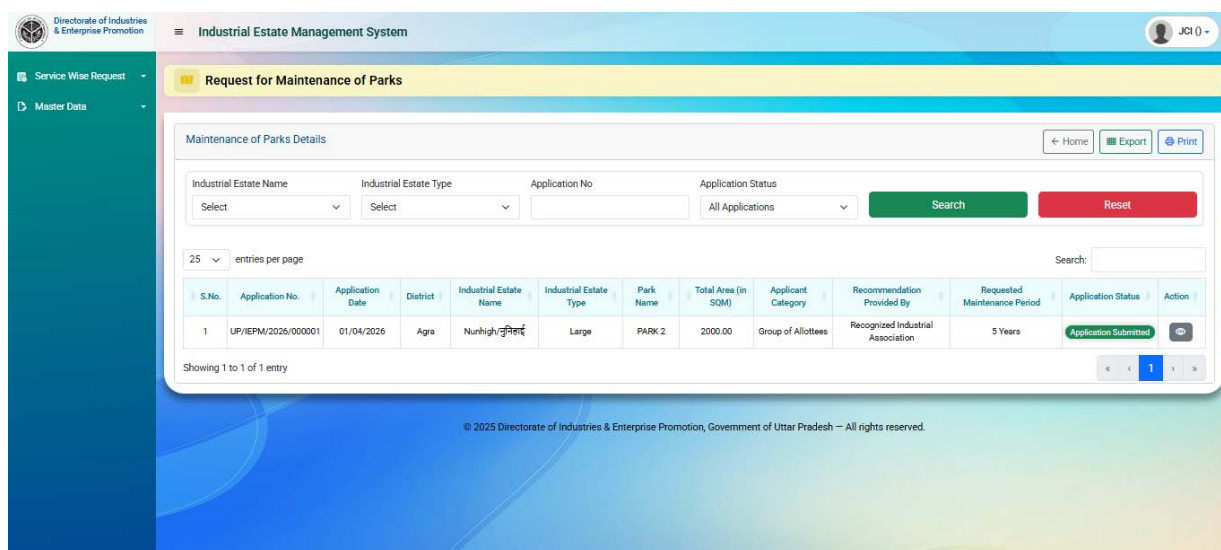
Directorate of Industries & Enterprise Promotion

≡ Industrial Estate Management System

JCI () ▾

Service Wise Request ▾

Master Data ▾

Request for Maintenance of Parks

Maintenance of Parks Details

← Home Export Print

Industrial Estate Name
Select

Industrial Estate Type
Select

Application No

Application Status
All Applications

Search

Reset

25 ▾ entries per page

Search:

| S.No. | Application No. | Application Date | District | Industrial Estate Name | Industrial Estate Type | Park Name | Total Area (in SQM) | Applicant Category | Recommendation Provided By | Requested Maintenance Period | Application Status | Action |
|---|---|---|---|---|---|---|---|---|---|---|---|---|
| 1 | UP/IEPM/2026/000001 | 01/04/2026 | Agra | Nunhigh/नुनिहाई | Large | PARK 2 | 2000.00 | Group of Allottees | Recognized Industrial Association | 5 Years | Application Submitted | |

Showing 1 to 1 of 1 entry

« ‹ 1 › »

© 2025 Directorate of Industries & Enterprise Promotion, Government of Uttar Pradesh – All rights reserved.